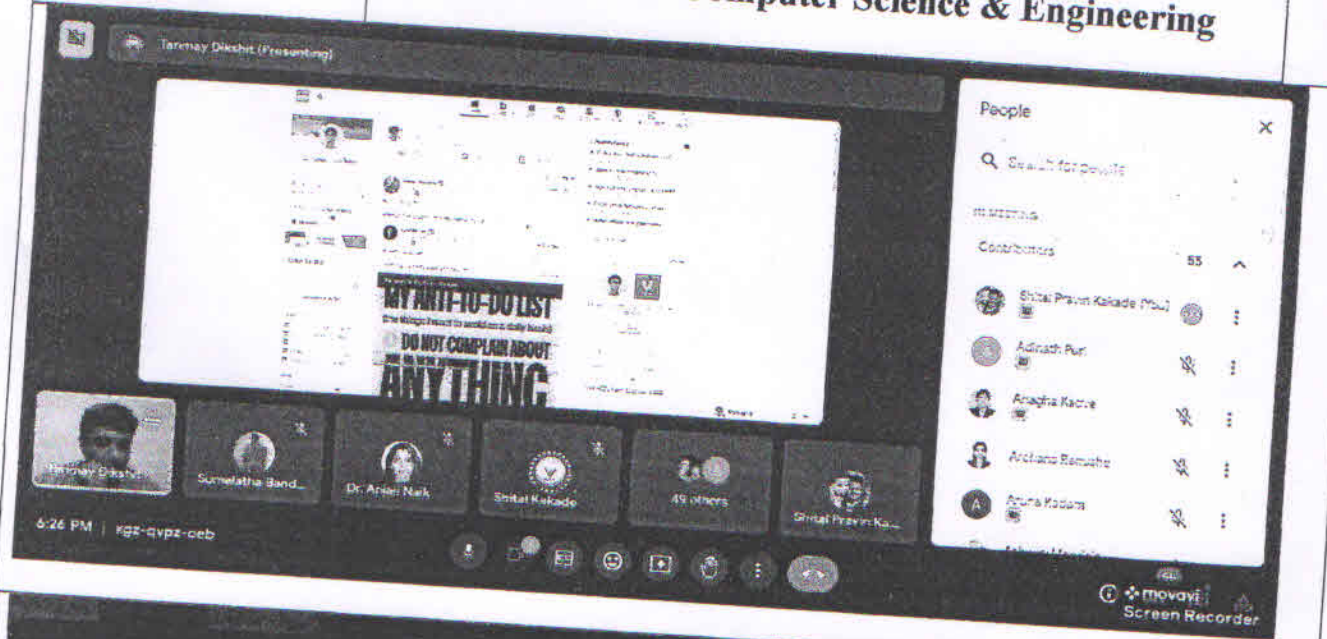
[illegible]mputer Science & Engineering

Tanmay Dikshit (Presenting)

MY ANTI-TO-DO LIST
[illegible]
DO NOT COMPLAIN ABOUT
ANYTHING

People

Search for people

IN MEETING

Contributors 55

Shital Pravin Kakade (You)

Adinath Puri

Anagha Kadve

Archana Ramushe

Aruna Kadam

Tanmay Dikshit

Sumelatha Band...

Dr. Anjali Naik

Shital Kakade

49 others

Shital Pravin Ka...

6:26 PM | kgz-qvpz-ceb

movavi
Screen Recorder